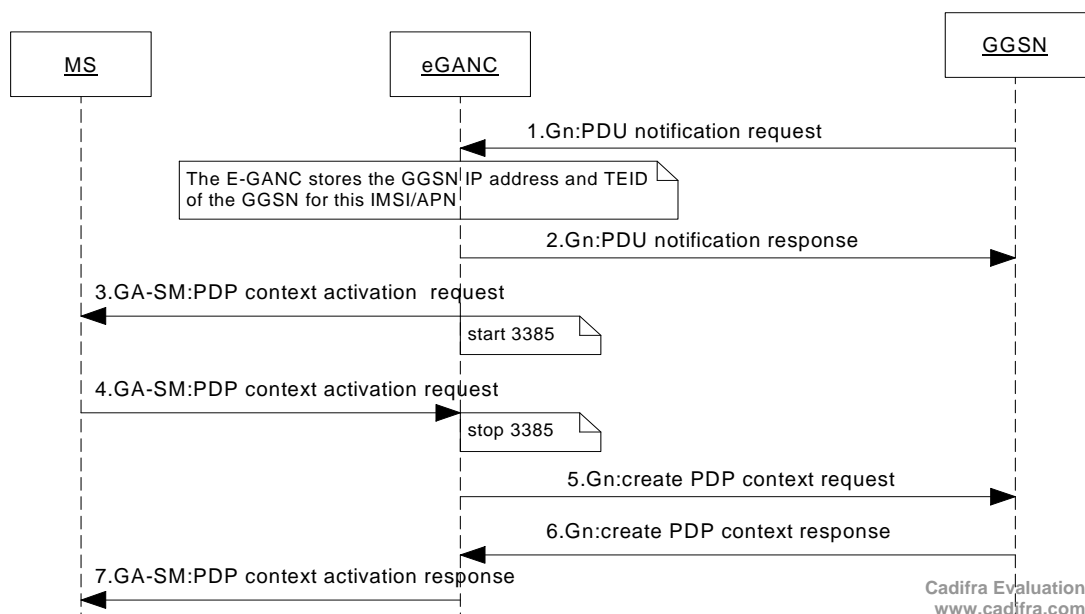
MS

eGANC

GGSN

1.Gn:PDU notification request

The E-GANC stores the GGSN IP address and TEID of the GGSN for this IMSI/APN

2.Gn:PDU notification response

3.GA-SM:PDP context activation request

start 3385

4.GA-SM:PDP context activation request

stop 3385

5.Gn:create PDP context request

6.Gn:create PDP context response

7.GA-SM:PDP context activation response

Cadifra Evaluation
www.cadifra.com